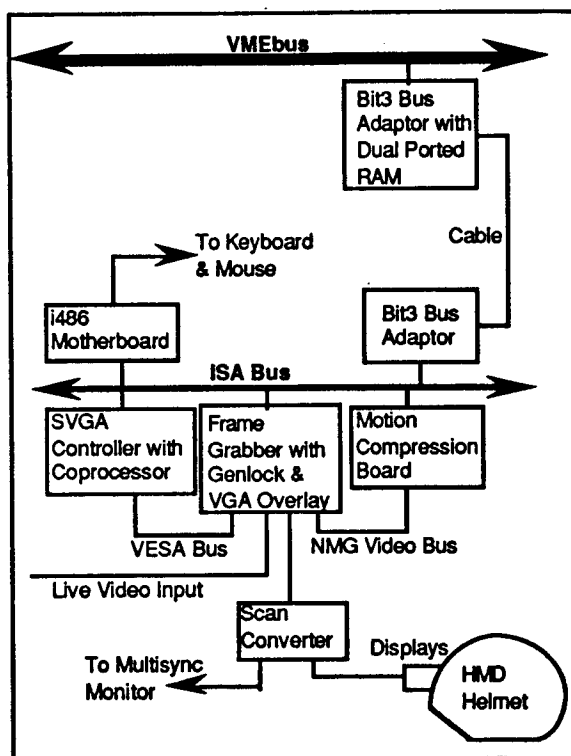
VMEbus

Bit3 Bus Adaptor with Dual Ported RAM

Cable

To Keyboard & Mouse

i486 Motherboard

Bit3 Bus Adaptor

ISA Bus

SVGA Controller with Coprocessor

Frame Grabber with Genlock & VGA Overlay

Motion Compression Board

VESA Bus

NMG Video Bus

Live Video Input

Scan Converter

Displays

To Multisync Monitor

HMD Helmet